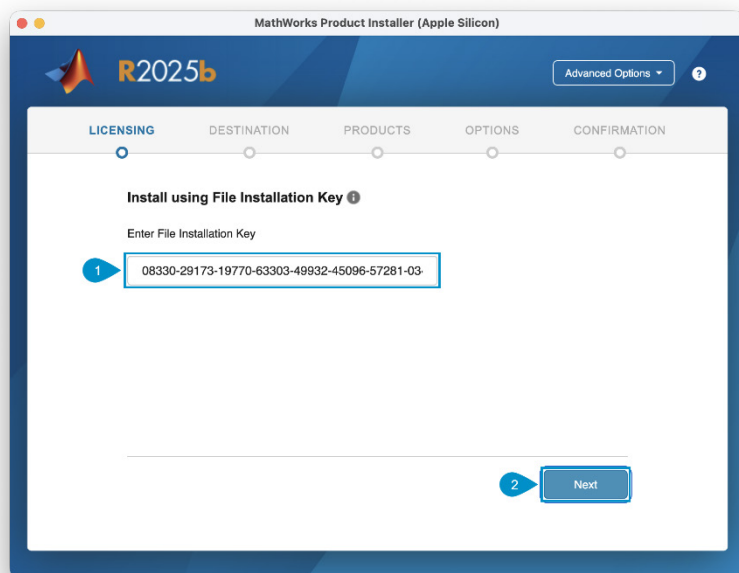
MathWorks Product Installer (Apple Silicon)

R2025b

Advanced Options ▾

?

LICENSING DESTINATION PRODUCTS OPTIONS CONFIRMATION

Install using File Installation Key

Enter File Installation Key

1

08330-29173-19770-63303-49932-45096-57281-03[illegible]

2

Next